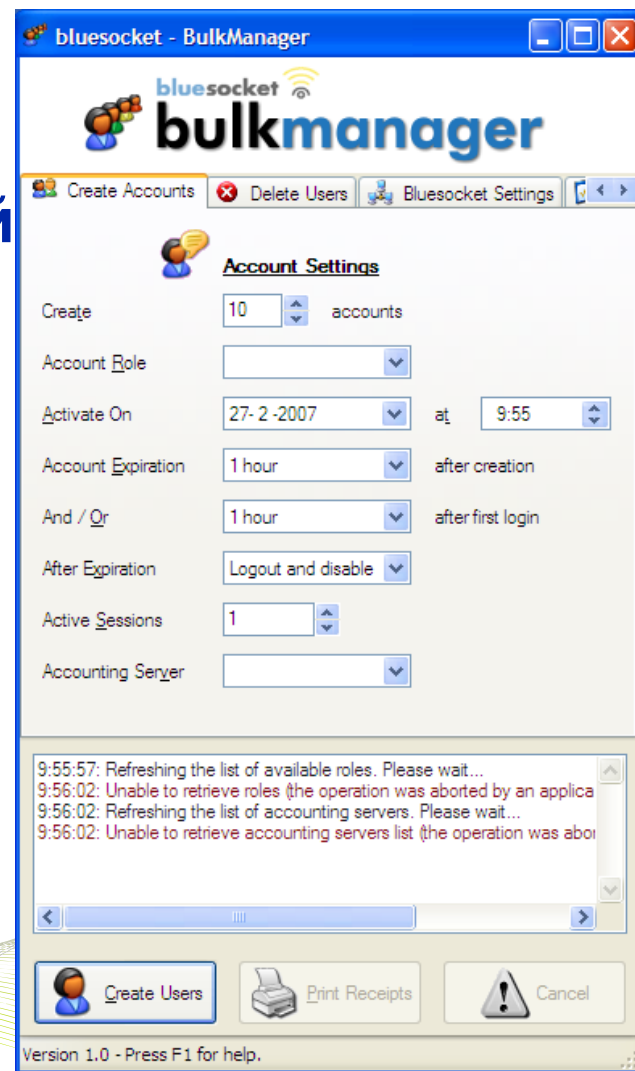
bluesocket - BulkManager

bluesocket
bulkmanager

Create Accounts | Delete Users | Bluesocket Settings

Account Settings

Create 10 accounts

Account Role

Activate On 27- 2 -2007 at 9:55

Account Expiration 1 hour after creation

And / Or 1 hour after first login

After Expiration Logout and disable

Active Sessions 1

Accounting Server

9:55:57: Refreshing the list of available roles. Please wait...
9:56:02: Unable to retrieve roles (the operation was aborted by an applica
9:56:02: Refreshing the list of accounting servers. Please wait...
9:56:02: Unable to retrieve accounting servers list (the operation was abor

Create Users | Print Receipts | Cancel

Version 1.0 - Press F1 for help.